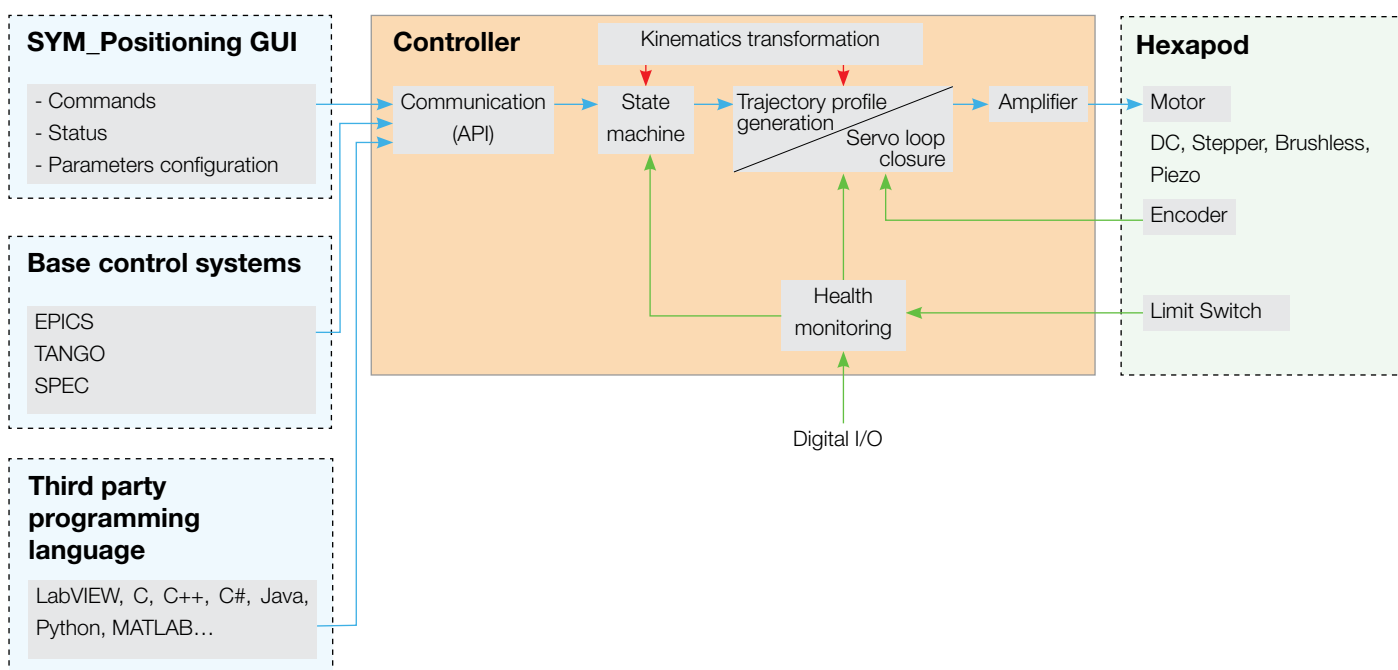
SYM_Positioning GUI

- Commands
- Status
- Parameters configuration

Base control systems

EPICS
TANGO
SPEC

Third party programming language

LabVIEW, C, C++, C#, Java, Python, MATLAB…

Controller

Kinematics transformation

Communication (API)

State machine

Trajectory profile generation

Servo loop closure

Amplifier

Health monitoring

Digital I/O

Hexapod

Motor

DC, Stepper, Brushless, Piezo

Encoder

Limit Switch